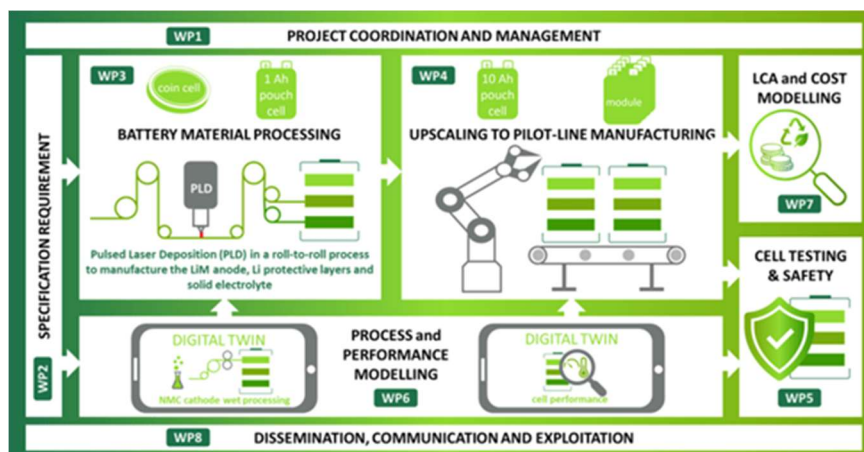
WP1 PROJECT COORDINATION AND MANAGEMENT

SPECIFICATION REQUIREMENT

WP2

WP3

coin cell

1 Ah pouch cell

BATTERY MATERIAL PROCESSING

PLD

Pulsed Laser Deposition (PLD) in a roll-to-roll process to manufacture the LiM anode, Li protective layers and solid electrolyte

WP4

10 Ah pouch cell

module

UPSCALING TO PILOT-LINE MANUFACTURING

LCA and COST MODELLING

WP7

CELL TESTING & SAFETY

WP5

DIGITAL TWIN

NMC cathode wet processing

PROCESS and PERFORMANCE MODELLING

WP6

DIGITAL TWIN

cell performance

WP8 DISSEMINATION, COMMUNICATION AND EXPLOITATION